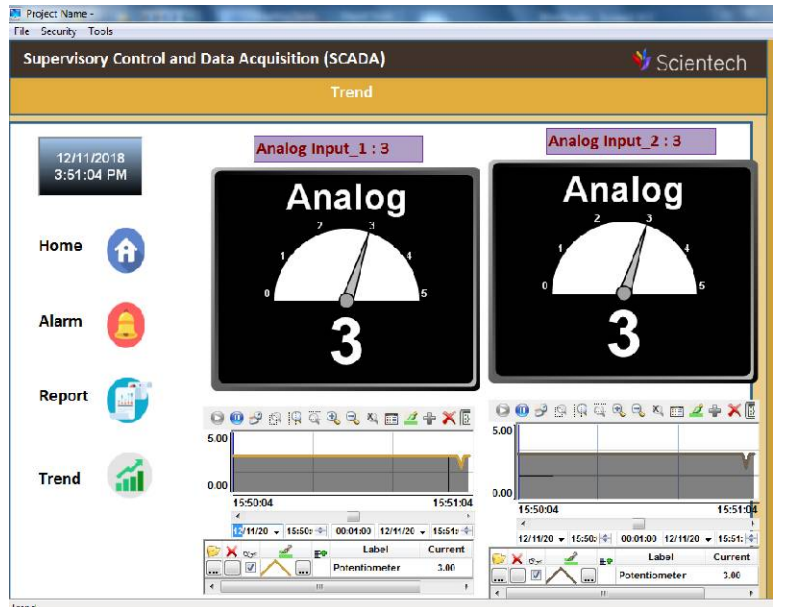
Project Name -
File Security Tools

Supervisory Control and Data Acquisition (SCADA)

Scientech

Trend

12/11/2018
3:51:04 PM

Home

Alarm

Report

Trend

Analog Input_1 : 3

Analog

0 1 2 3 4 5

3

Analog Input_2 : 3

Analog

0 1 2 3 4 5

3

5.00
0.00
15:50:04
15:51:04
12/11/20 15:50: 00:01:00 12/11/20 15:51:

| | | | Label | Current |
|---|---|---|---|---|
| | | | Potentiometer | 3.00 |

5.00
0.00
15:50:04
15:51:04
12/11/20 15:50: 00:01:00 12/11/20 15:51:

| | | | Label | Current |
|---|---|---|---|---|
| | | | Potentiometer | 3.00 |